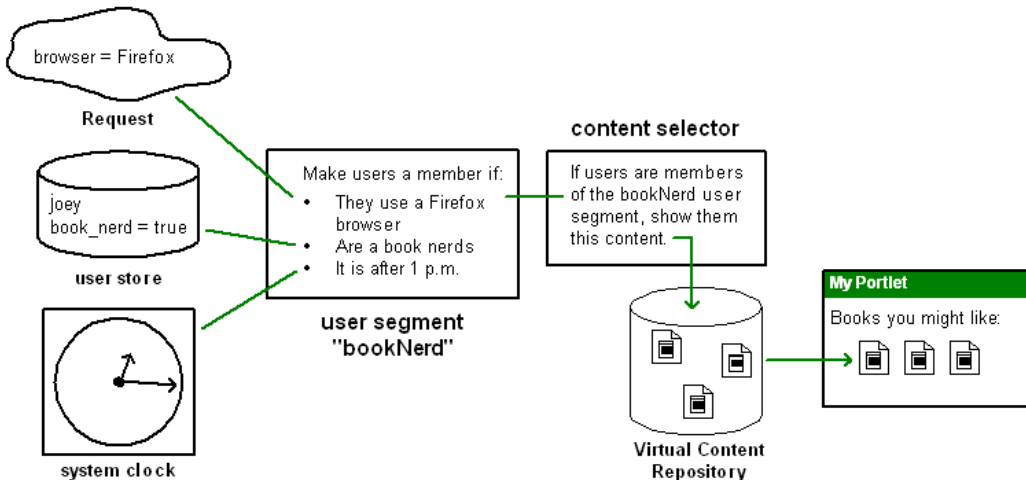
browser = Firefox

Request

joey
book_nerd = true

user store

system clock

Make users a member if:
- They use a Firefox browser
- Are a book nerds
- It is after 1 p.m.

user segment "bookNerd"

content selector

If users are members of the bookNerd user segment, show them this content.

Virtual Content Repository

My Portlet

Books you might like: